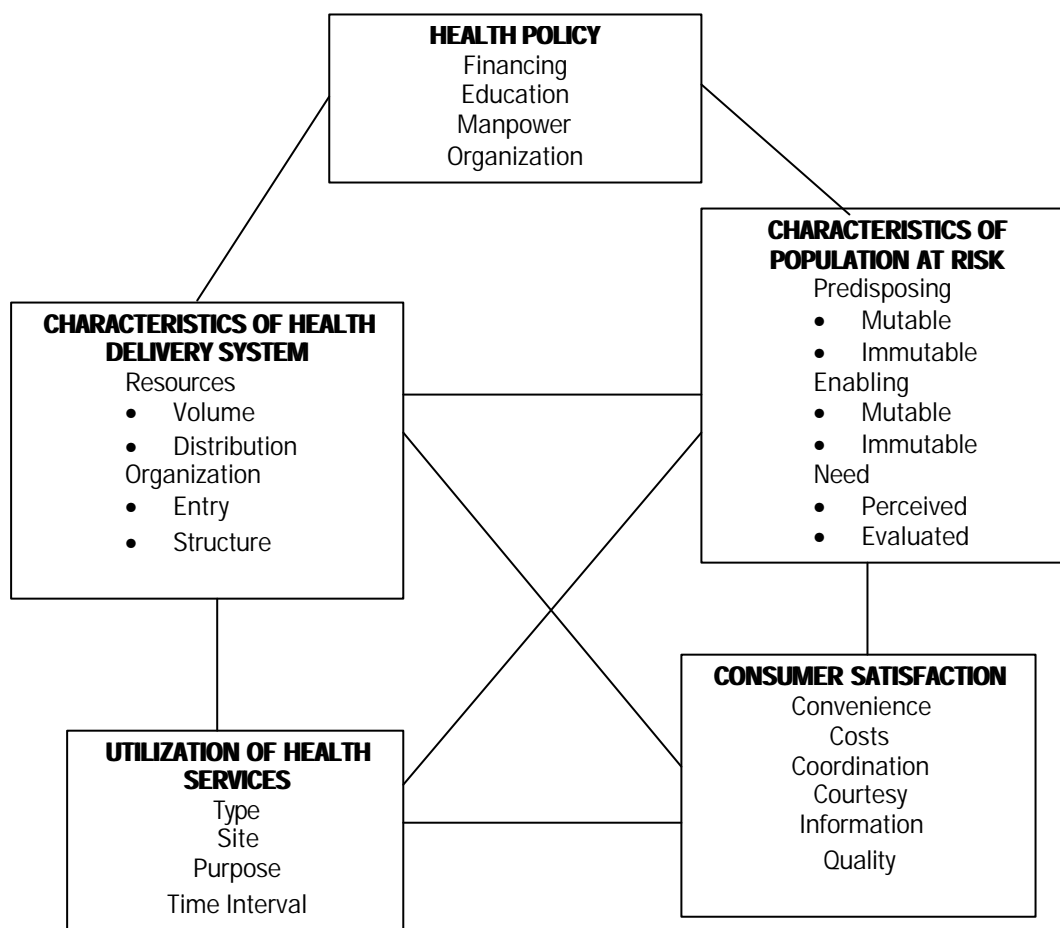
HEALTH POLICY
Financing
Education
Manpower
Organization

CHARACTERISTICS OF POPULATION AT RISK
Predisposing
• Mutable
• Immutable
Enabling
• Mutable
• Immutable
Need
• Perceived
• Evaluated

CHARACTERISTICS OF HEALTH DELIVERY SYSTEM
Resources
• Volume
• Distribution
Organization
• Entry
• Structure

CONSUMER SATISFACTION
Convenience
Costs
Coordination
Courtesy
Information
Quality

UTILIZATION OF HEALTH SERVICES
Type
Site
Purpose
Time Interval